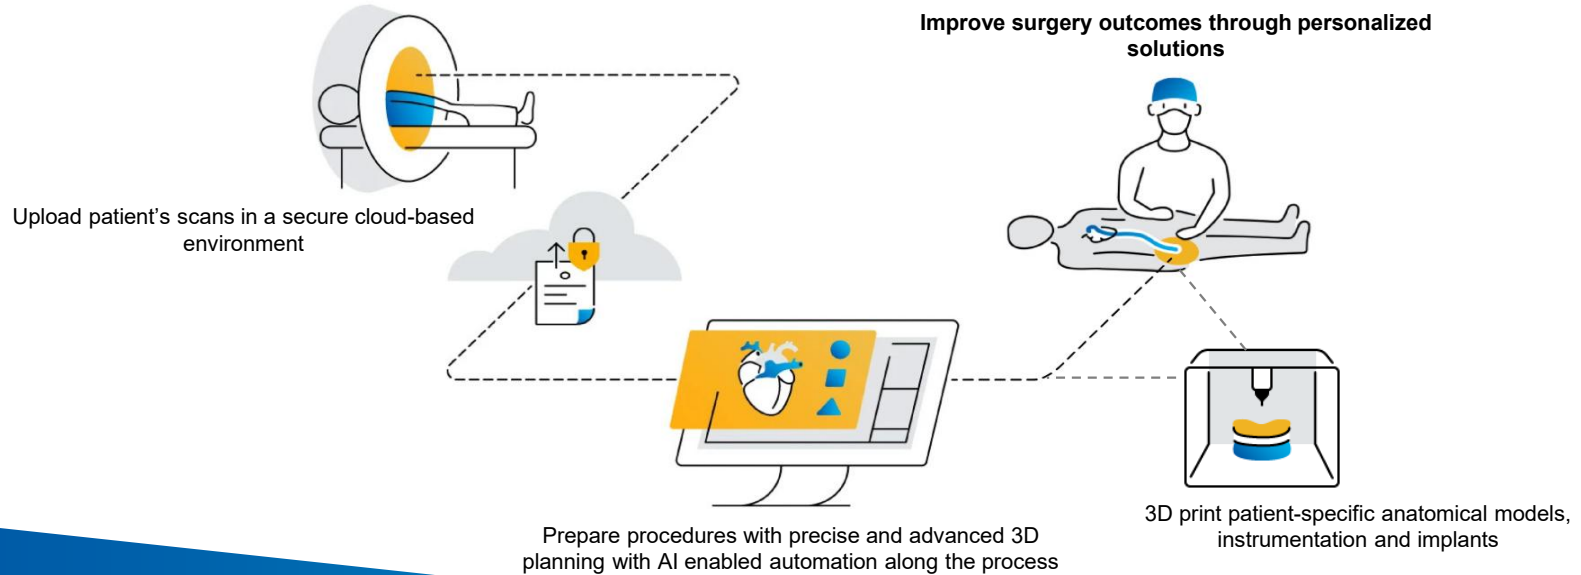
Improve surgery outcomes through personalized solutions

Upload patient’s scans in a secure cloud-based environment

Prepare procedures with precise and advanced 3D planning with AI enabled automation along the process

3D print patient-specific anatomical models, instrumentation and implants